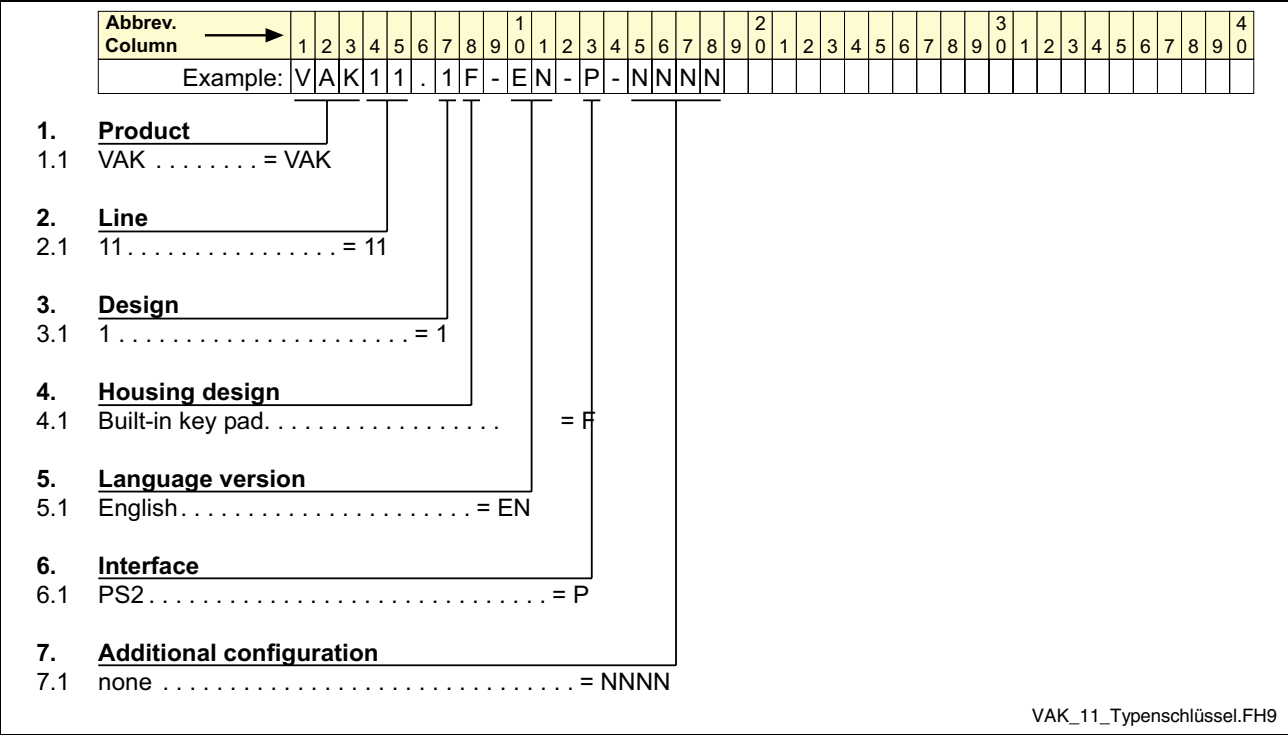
| Abbrev. Column | 1 | 2 | 3 | 4 | 5 | 6 | 7 | 8 | 9 | 10 | 1 | 2 | 3 | 4 | 5 | 6 | 7 | 8 | 9 | 20 | 1 | 2 | 3 | 4 | 5 | 6 | 7 | 8 | 9 | 30 | 1 | 2 | 3 | 4 | 5 | 6 | 7 | 8 | 9 | 40 |
|---|---|---|---|---|---|---|---|---|---|---|---|---|---|---|---|---|---|---|---|---|---|---|---|---|---|---|---|---|---|---|---|---|---|---|---|---|---|---|---|---|
| Example: | V | A | K | 1 | 1 | . | 1 | F | - | E | N | - | P | - | N | N | N | N | | | | | | | | | | | | | | | | | | | | | | |

1. Product
1.1 VAK . . . . . . . . . = VAK

2. Line
2.1 11 . . . . . . . . . . . . . . . . = 11

3. Design
3.1 1 . . . . . . . . . . . . . . . . . . . . . . = 1

4. Housing design
4.1 Built-in key pad. . . . . . . . . . . . . . . . . . = F

5. Language version
5.1 English . . . . . . . . . . . . . . . . . . . . . . = EN

6. Interface
6.1 PS2 . . . . . . . . . . . . . . . . . . . . . . . . . . . = P

7. Additional configuration
7.1 none . . . . . . . . . . . . . . . . . . . . . . . . . . . . . = NNNN

VAK_11_Typenschlüssel.FH9